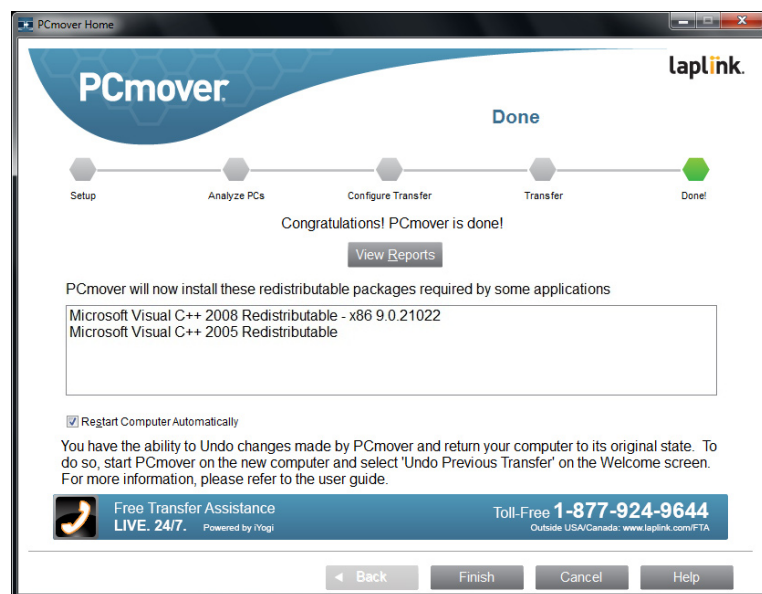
PCmover Home

PCmover

laplink.

Done

Setup

Analyze PCs

Configure Transfer

Transfer

Done!

Congratulations! PCmover is done!

View Reports

PCmover will now install these redistributable packages required by some applications

Microsoft Visual C++ 2008 Redistributable - x86 9.0.21022
Microsoft Visual C++ 2005 Redistributable

Restart Computer Automatically

You have the ability to Undo changes made by PCmover and return your computer to its original state. To do so, start PCmover on the new computer and select 'Undo Previous Transfer' on the Welcome screen. For more information, please refer to the user guide.

Free Transfer Assistance
LIVE. 24/7. Powered by iYogi

Toll-Free 1-877-924-9644
Outside USA/Canada: www.laplink.com/FTA

◄ Back

Finish

Cancel

Help